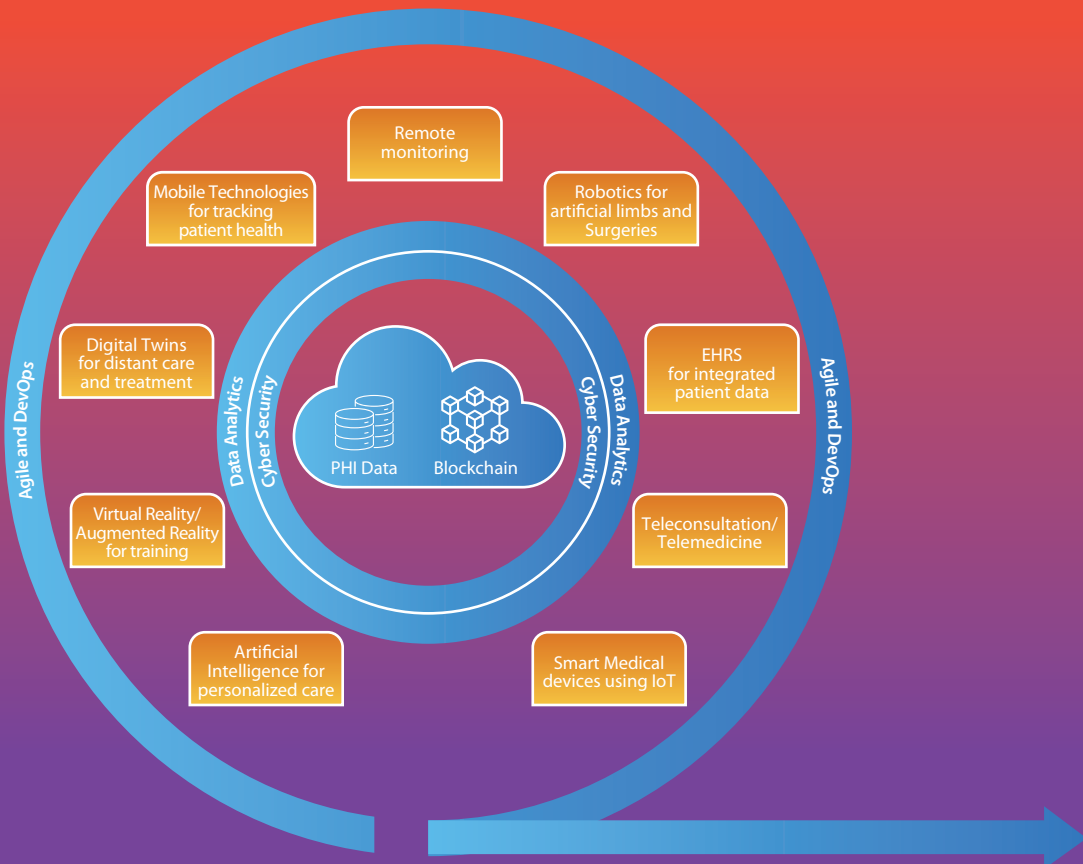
Remote monitoring

Mobile Technologies for tracking patient health

Robotics for artificial limbs and Surgeries

Digital Twins for distant care and treatment

EHRS for integrated patient data

Agile and DevOps

Data Analytics

Cyber Security

PHI Data

Blockchain

Cyber Security

Data Analytics

Agile and DevOps

Virtual Reality/ Augmented Reality for training

Teleconsultation/ Telemedicine

Artificial Intelligence for personalized care

Smart Medical devices using IoT